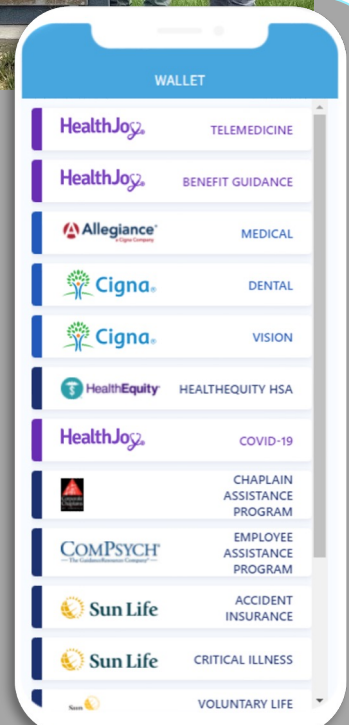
WALLET

HealthJoy TELEMEDICINE

HealthJoy BENEFIT GUIDANCE

Allegiance a Cigna Company MEDICAL

Cigna DENTAL

Cigna VISION

HealthEquity HEALTHEQUITY HSA

HealthJoy COVID-19

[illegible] CHAPLAIN ASSISTANCE PROGRAM

COMPSYCH The GuidanceResources Company EMPLOYEE ASSISTANCE PROGRAM

Sun Life ACCIDENT INSURANCE

Sun Life CRITICAL ILLNESS

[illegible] VOLUNTARY LIFE